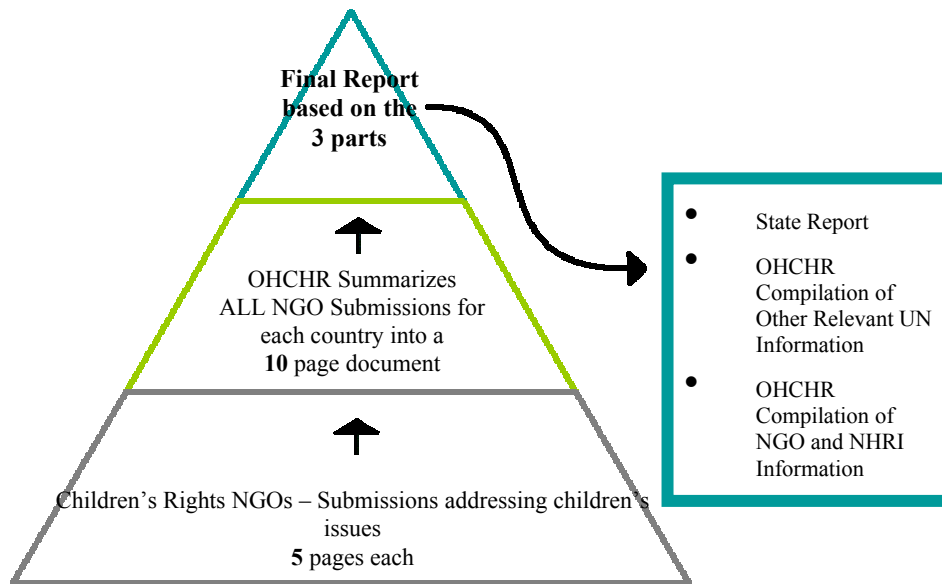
Final Report based on the 3 parts

OHCHR Summarizes ALL NGO Submissions for each country into a **10** page document

Children’s Rights NGOs – Submissions addressing children’s issues
**5** pages each

- State Report
- OHCHR Compilation of Other Relevant UN Information
- OHCHR Compilation of NGO and NHRI Information